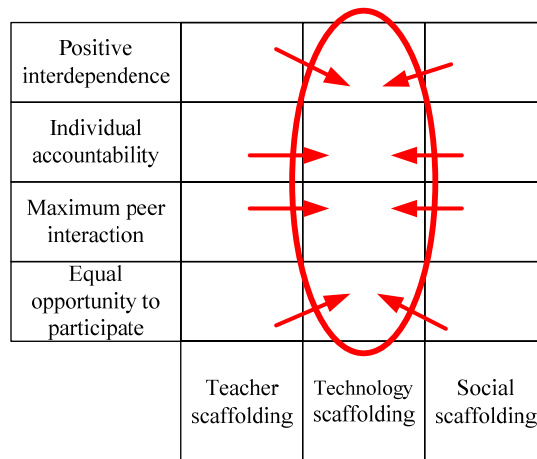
| Positive interdependence | | | |
|---|---|---|---|
| Individual accountability | | | |
| Maximum peer interaction | | | |
| Equal opportunity to participate | | | |
| | Teacher scaffolding | Technology scaffolding | Social scaffolding |